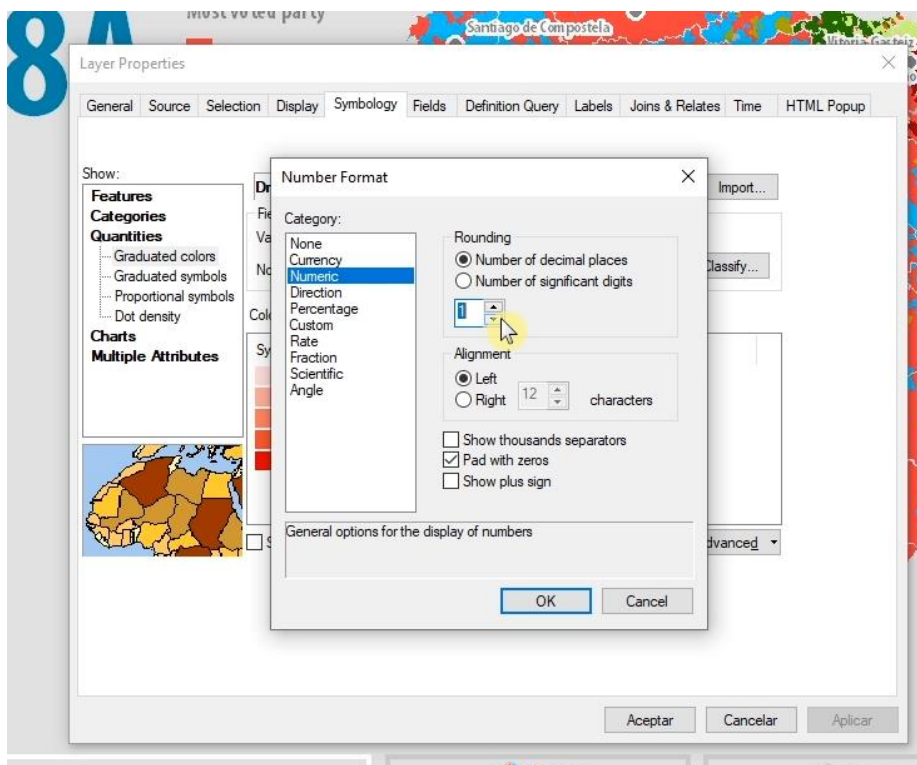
8A

Most voted party

Santiago de Compostela

Vitoria-Gasteiz

Layer Properties

General | Source | Selection | Display | Symbology | Fields | Definition Query | Labels | Joins & Relates | Time | HTML Popup

Show:
Features
Categories
Quantities
Graduated colors
Graduated symbols
Proportional symbols
Dot density
Charts
Multiple Attributes

Dr
Fie
Va
No
Col
Sy

Import...

Classify...

Advanced

Number Format

Category:
None
Currency
Numeric
Direction
Percentage
Custom
Rate
Fraction
Scientific
Angle

Rounding
Number of decimal places
Number of significant digits
1

Alignment
Left
Right 12 characters

Show thousands separators
Pad with zeros
Show plus sign

General options for the display of numbers

OK | Cancel

Aceptar | Cancelar | Aplicar